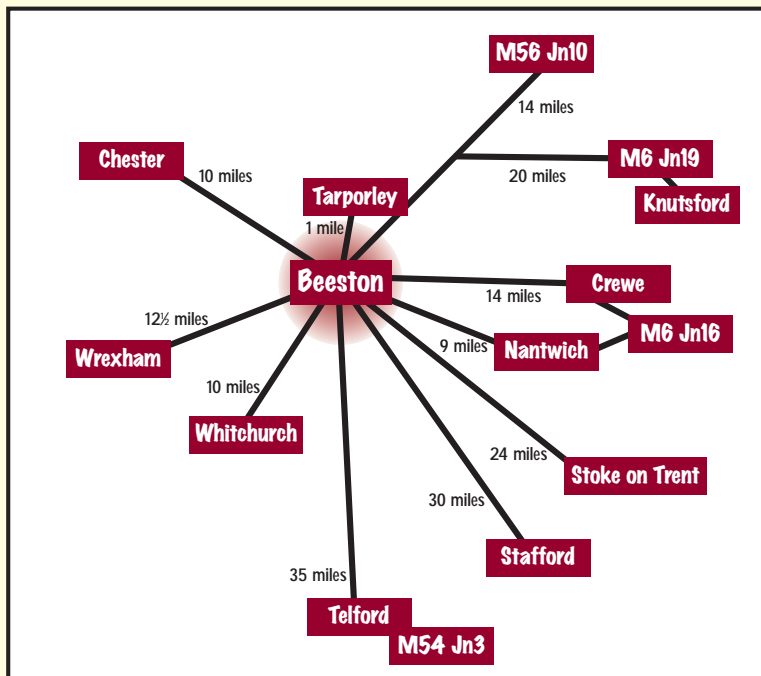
M56 Jn10

14 miles

Chester

10 miles

M6 Jn19

20 miles

Knutsford

Tarporley

1 mile

Beeston

Crewe

14 miles

M6 Jn16

12½ miles

Wrexham

9 miles

Nantwich

10 miles

Whitchurch

24 miles

Stoke on Trent

30 miles

Stafford

35 miles

Telford

M54 Jn3